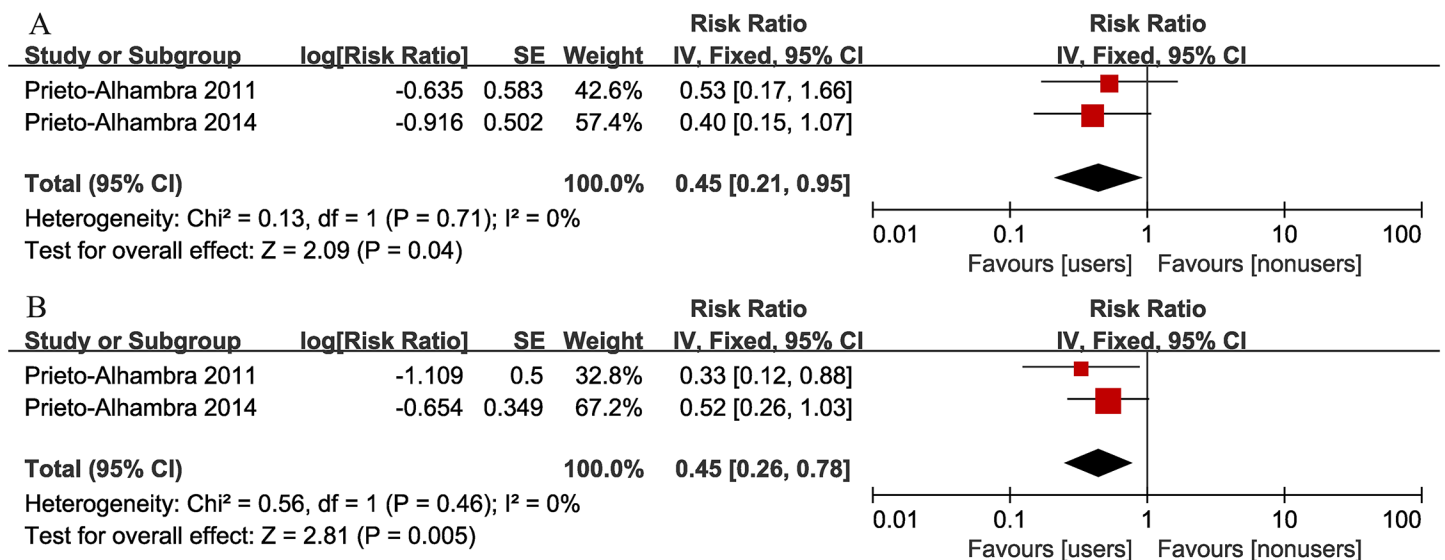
A

| Study or Subgroup | log[Risk Ratio] | SE | Weight | Risk Ratio IV, Fixed, 95% CI | Risk Ratio IV, Fixed, 95% CI |
|---|---|---|---|---|---|
| Prieto-Alhambra 2011 | -0.635 | 0.583 | 42.6% | 0.53 [0.17, 1.66] | |
| Prieto-Alhambra 2014 | -0.916 | 0.502 | 57.4% | 0.40 [0.15, 1.07] | |
| **Total (95% CI)** | | | **100.0%** | **0.45 [0.21, 0.95]** | |

Heterogeneity: Chi² = 0.13, df = 1 (P = 0.71); I² = 0%
Test for overall effect: Z = 2.09 (P = 0.04)

0.01 0.1 1 10 100
Favours [users] Favours [nonusers]

B

| Study or Subgroup | log[Risk Ratio] | SE | Weight | Risk Ratio IV, Fixed, 95% CI | Risk Ratio IV, Fixed, 95% CI |
|---|---|---|---|---|---|
| Prieto-Alhambra 2011 | -1.109 | 0.5 | 32.8% | 0.33 [0.12, 0.88] | |
| Prieto-Alhambra 2014 | -0.654 | 0.349 | 67.2% | 0.52 [0.26, 1.03] | |
| **Total (95% CI)** | | | **100.0%** | **0.45 [0.26, 0.78]** | |

Heterogeneity: Chi² = 0.56, df = 1 (P = 0.46); I² = 0%
Test for overall effect: Z = 2.81 (P = 0.005)

0.01 0.1 1 10 100
Favours [users] Favours [nonusers]